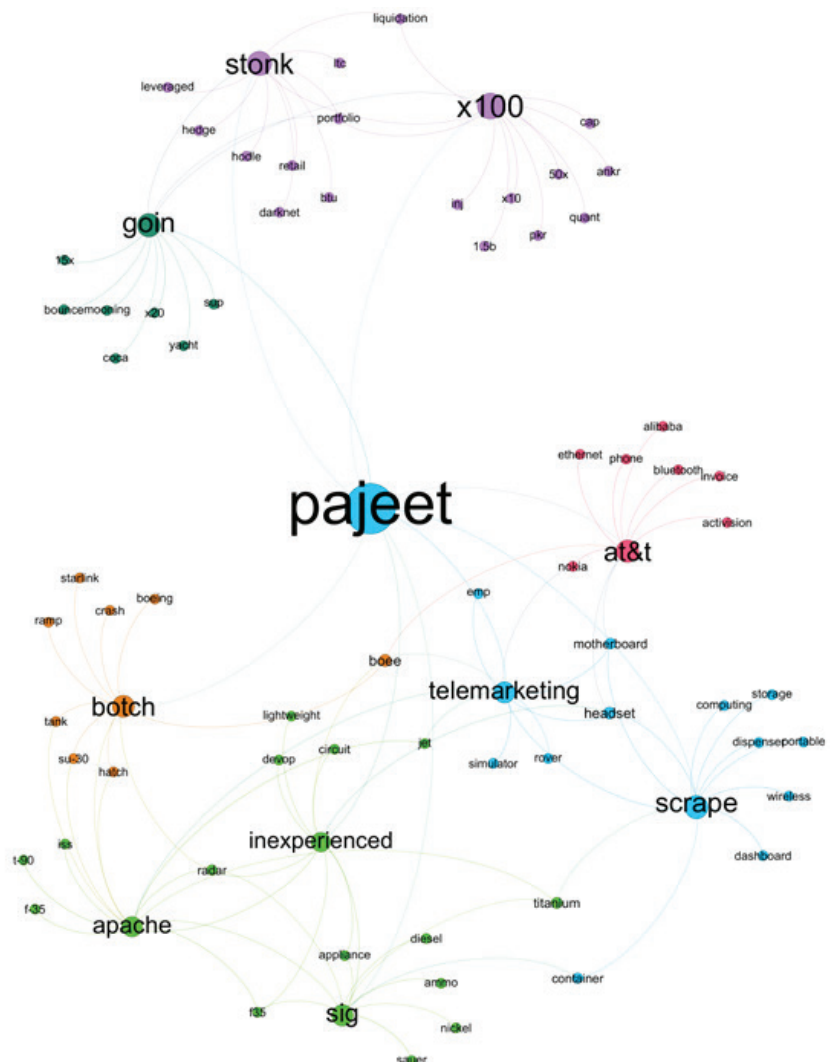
liquidation

stonk

ftc

leveraged

portfolio

x100

hedge

cap

hodle

retail

50x

ankr

btu

darknet

inj

x10

quant

pkr

1.5b

goin

15x

sep

bouncemooning

x20

yacht

cesa

alibaba

ethernet

phone

bluetooth

invoice

pajeet

activision

at&t

nokia

starlink

boeing

crash

ramp

emp

motherboard

boee

botch

telemarketing

storage

computing

lightweight

headset

tank

dispenseportable

su-30

circuit

jet

devop

hatch

rover

simulator

scrape

wireless

inexperienced

iss

t-90

dashboard

radar

f-35

titanium

apache

diesel

appliance

ammo

container

f35

sig

nickel

saber